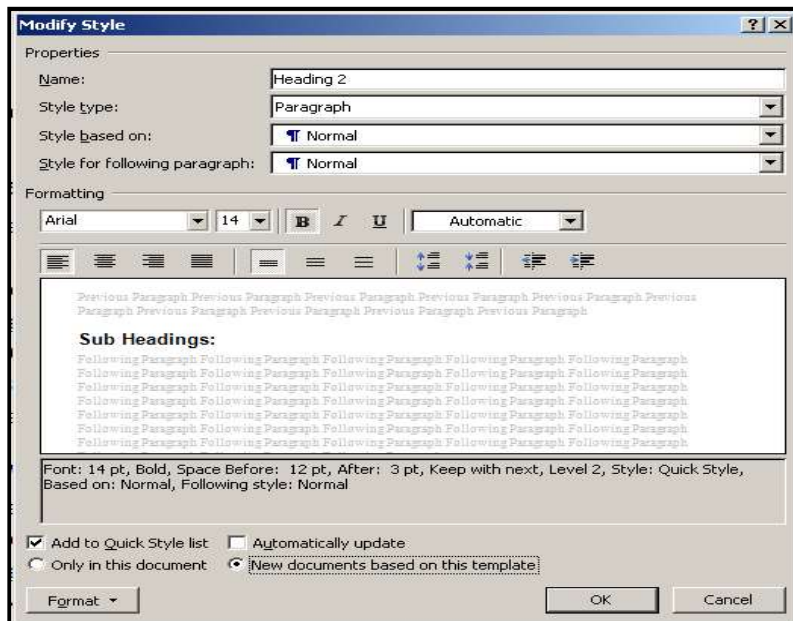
Modify Style

?

Properties

Name: Heading 2

Style type: Paragraph

Style based on: ¶ Normal

Style for following paragraph: ¶ Normal

Formatting

Arial 14 B I U Automatic

Previous Paragraph Previous Paragraph Previous Paragraph Previous Paragraph Previous Paragraph Previous Paragraph Previous Paragraph Previous Paragraph Previous Paragraph Previous Paragraph

Sub Headings:

Following Paragraph Following Paragraph Following Paragraph Following Paragraph Following Paragraph Following Paragraph Following Paragraph Following Paragraph Following Paragraph Following Paragraph Following Paragraph Following Paragraph Following Paragraph Following Paragraph Following Paragraph Following Paragraph Following Paragraph Following Paragraph Following Paragraph Following Paragraph Following Paragraph Following Paragraph Following Paragraph Following Paragraph Following Paragraph Following Paragraph Following Paragraph Following Paragraph Following Paragraph Following Paragraph Following Paragraph Following Paragraph Following Paragraph Following Paragraph Following Paragraph

Font: 14 pt, Bold, Space Before: 12 pt, After: 3 pt, Keep with next, Level 2, Style: Quick Style, Based on: Normal, Following style: Normal

Add to Quick Style list Automatically update

Only in this document New documents based on this template

Format OK Cancel